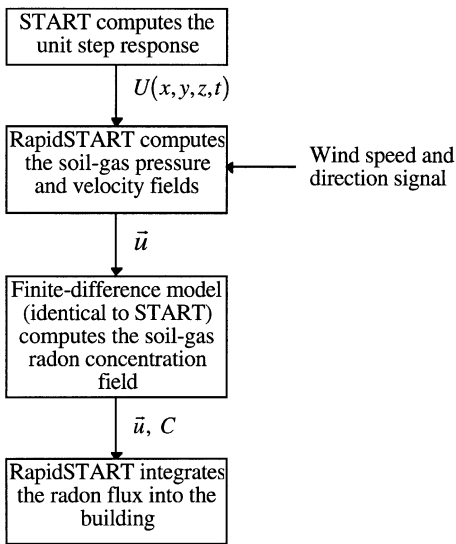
START computes the unit step response

$U(x, y, z, t)$

RapidSTART computes the soil-gas pressure and velocity fields

Wind speed and direction signal

$\vec{u}$

Finite-difference model (identical to START) computes the soil-gas radon concentration field

$\vec{u}$, $C$

RapidSTART integrates the radon flux into the building